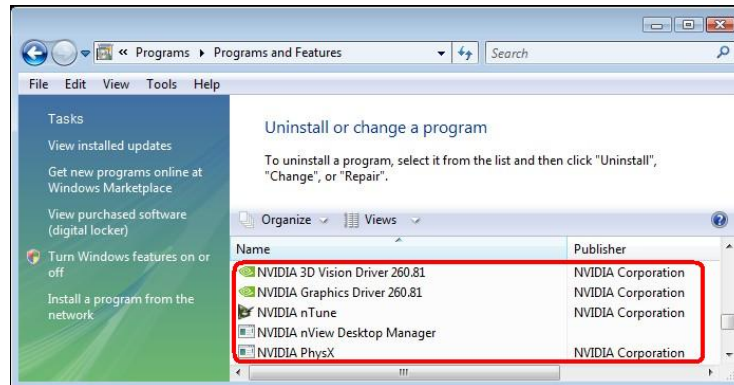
« Programs ▸ Programs and Features

Search

File Edit View Tools Help

Tasks

View installed updates

Get new programs online at Windows Marketplace

View purchased software (digital locker)

Turn Windows features on or off

Install a program from the network

Uninstall or change a program

To uninstall a program, select it from the list and then click "Uninstall", "Change", or "Repair".

Organize Views

| Name | Publisher |
|---|---|
| NVIDIA 3D Vision Driver 260.81 | NVIDIA Corporation |
| NVIDIA Graphics Driver 260.81 | NVIDIA Corporation |
| NVIDIA nTune | NVIDIA Corporation |
| NVIDIA nView Desktop Manager | |
| NVIDIA PhysX | NVIDIA Corporation |